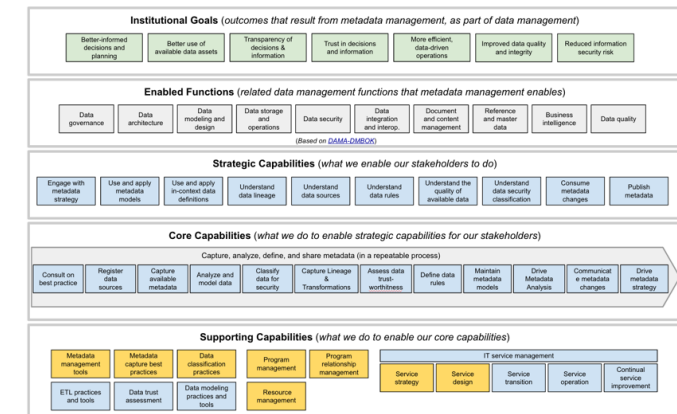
**Institutional Goals** (outcomes that result from metadata management, as part of data management)

Better-informed decisions and planning

Better use of available data assets

Transparency of decisions & information

Trust in decisions and information

More efficient, data-driven operations

Improved data quality and integrity

Reduced information security risk

**Enabled Functions** (related data management functions that metadata management enables)

Data governance

Data architecture

Data modeling and design

Data storage and operations

Data security

Data integration and interop.

Document and content management

Reference and master data

Business intelligence

Data quality

(Based on DAMA-DMBOK)

**Strategic Capabilities** (what we enable our stakeholders to do)

Engage with metadata strategy

Use and apply metadata models

Use and apply in-context data definitions

Understand data lineage

Understand data sources

Understand data rules

Understand the quality of available data

Understand data security classification

Consume metadata changes

Publish metadata

**Core Capabilities** (what we do to enable strategic capabilities for our stakeholders)

Capture, analyze, define, and share metadata (in a repeatable process)

Consult on best practice

Register data sources

Capture available metadata

Analyze and model data

Classify data for security

Capture Lineage & Transformations

Assess data trust-worthiness

Define data rules

Maintain metadata models

Drive Metadata Analysis

Communicate metadata changes

Drive metadata strategy

**Supporting Capabilities** (what we do to enable our core capabilities)

Metadata management tools

Metadata capture best practices

Data classification practices

Program management

Program relationship management

ETL practices and tools

Data trust assessment

Data modeling practices and tools

Resource management

IT service management

Service strategy

Service design

Service transition

Service operation

Continual service improvement